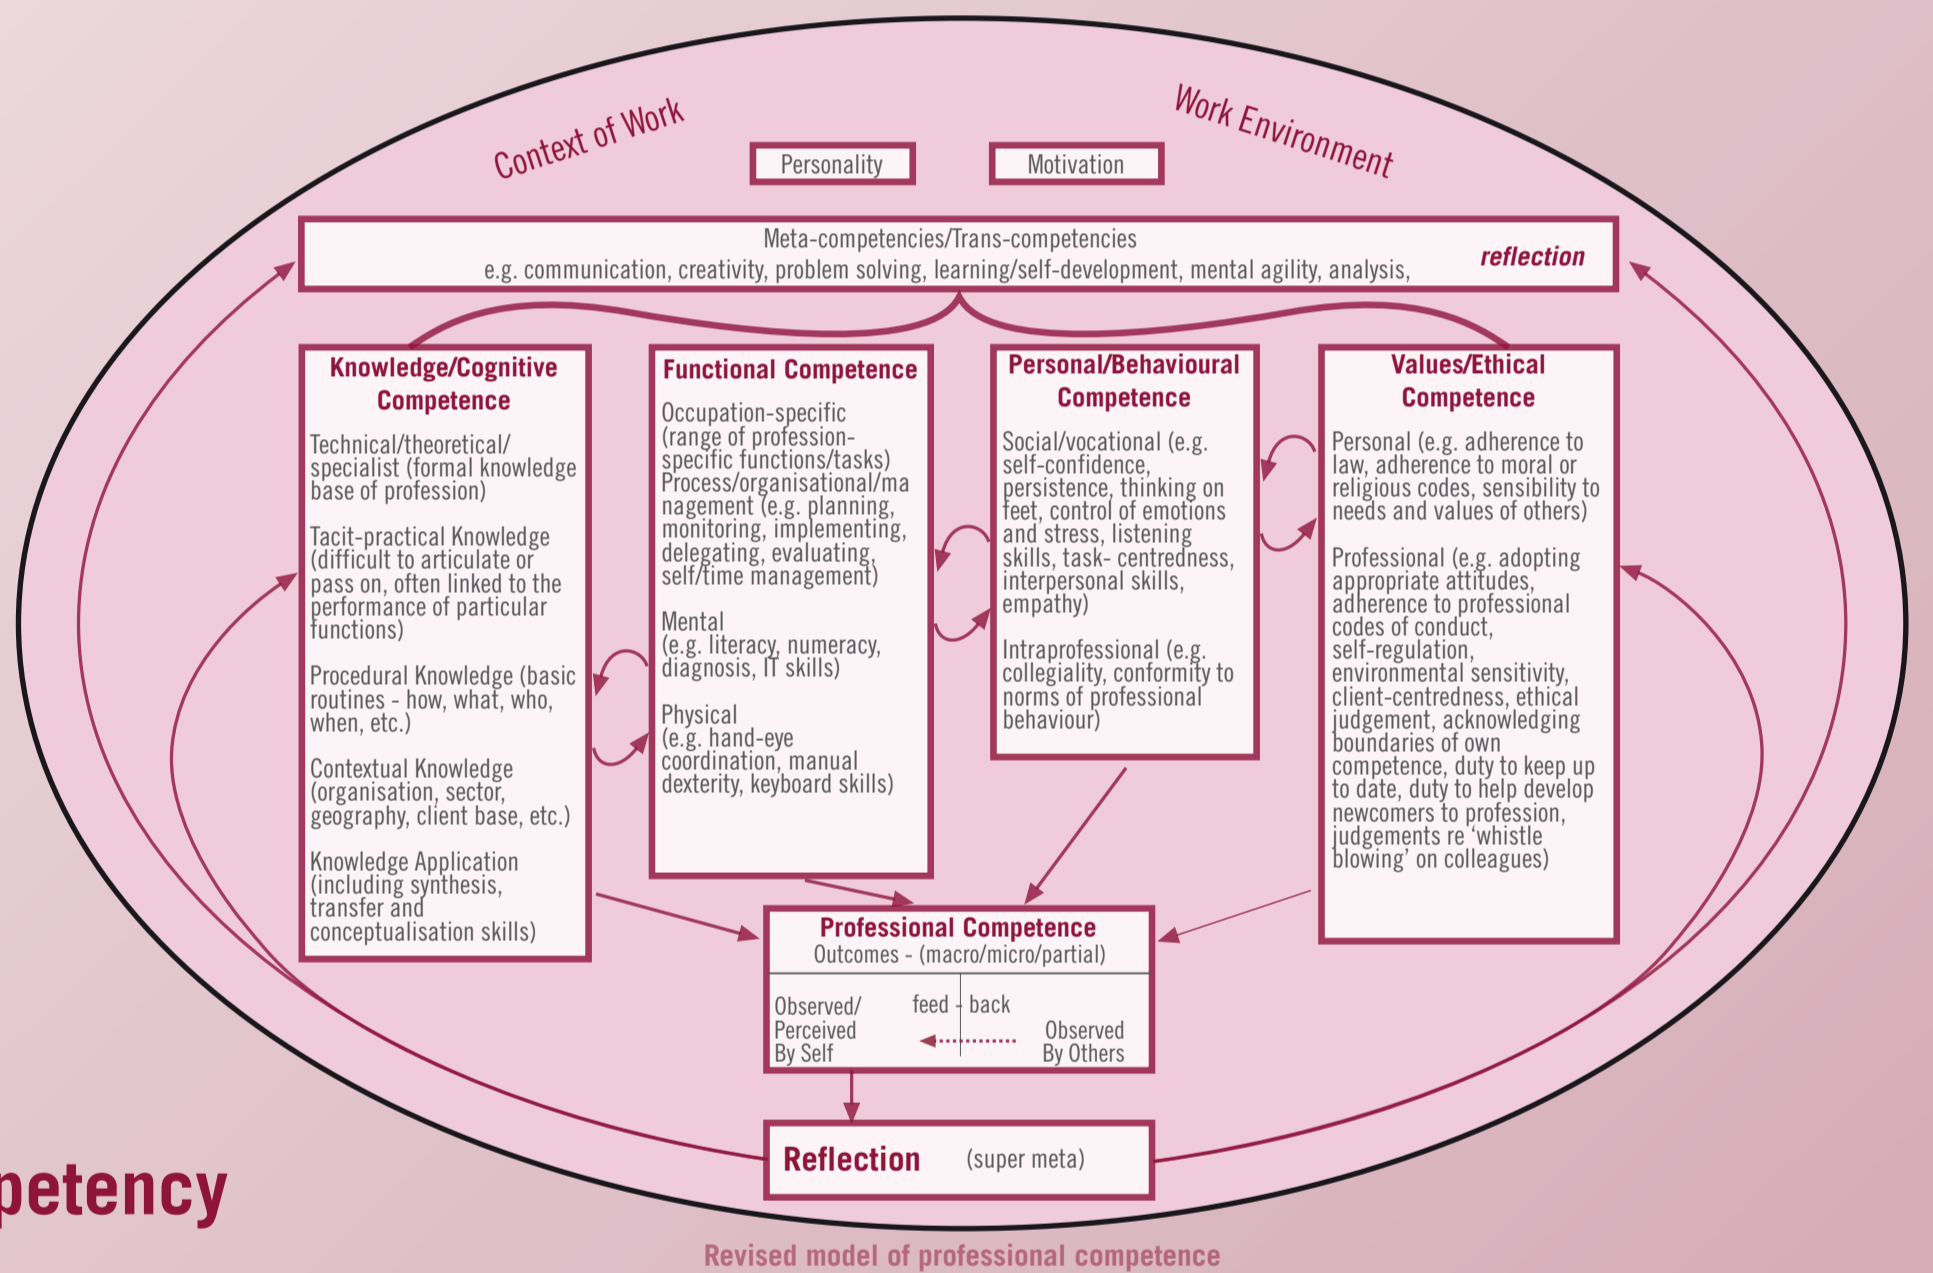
Context of Work

Work Environment

Personality

Motivation

Meta-competencies/Trans-competencies
e.g. communication, creativity, problem solving, learning/self-development, mental agility, analysis,

reflection

Knowledge/Cognitive Competence

Technical/theoretical/ specialist (formal knowledge base of profession)

Tacit-practical Knowledge (difficult to articulate or pass on, often linked to the performance of particular functions)

Procedural Knowledge (basic routines - how, what, who, when, etc.)

Contextual Knowledge (organisation, sector, geography, client base, etc.)

Knowledge Application (including synthesis, transfer and conceptualisation skills)

Functional Competence

Occupation-specific (range of profession-specific functions/tasks) Process/organisational/management (e.g. planning, monitoring, implementing, delegating, evaluating, self/time management)

Mental (e.g. literacy, numeracy, diagnosis, IT skills)

Physical (e.g. hand-eye coordination, manual dexterity, keyboard skills)

Personal/Behavioural Competence

Social/vocational (e.g. self-confidence, persistence, thinking on feet, control of emotions and stress, listening skills, task- centredness, interpersonal skills, empathy)

Intraprofessional (e.g. collegiality, conformity to norms of professional behaviour)

Values/Ethical Competence

Personal (e.g. adherence to law, adherence to moral or religious codes, sensibility to needs and values of others)

Professional (e.g. adopting appropriate attitudes, adherence to professional codes of conduct, self-regulation, environmental sensitivity, client-centredness, ethical judgement, acknowledging boundaries of own competence, duty to keep up to date, duty to help develop newcomers to profession, judgements re 'whistle blowing' on colleagues)

Professional Competence
Outcomes - (macro/micro/partial)

Observed/ Perceived By Self

feed - back

Observed By Others

Reflection (super meta)

petency

Revised model of professional competence